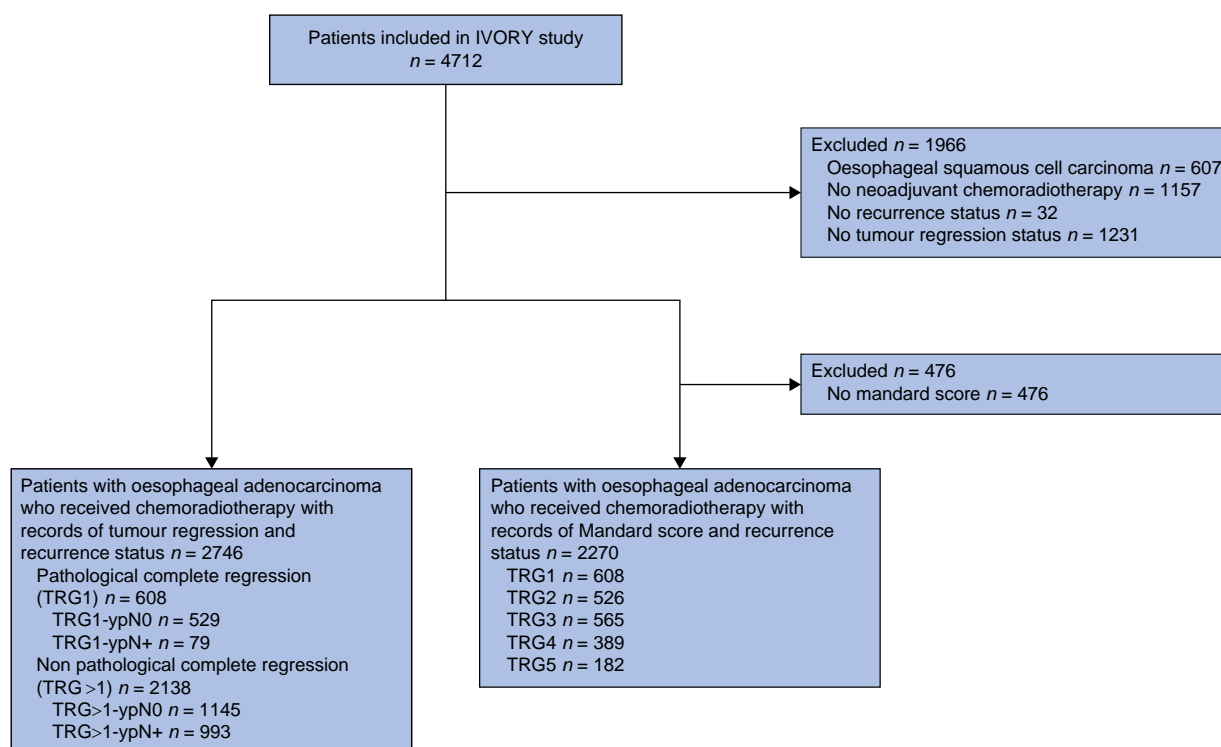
Patients included in IVORY study
$n = 4712$

Excluded $n = 1966$
Oesophageal squamous cell carcinoma $n = 607$
No neoadjuvant chemoradiotherapy $n = 1157$
No recurrence status $n = 32$
No tumour regression status $n = 1231$

Excluded $n = 476$
No mandard score $n = 476$

Patients with oesophageal adenocarcinoma who received chemoradiotherapy with records of tumour regression and recurrence status $n = 2746$
Pathological complete regression (TRG1) $n = 608$
TRG1-ypN0 $n = 529$
TRG1-ypN+ $n = 79$
Non pathological complete regression (TRG >1) $n = 2138$
TRG>1-ypN0 $n = 1145$
TRG>1-ypN+ $n = 993$

Patients with oesophageal adenocarcinoma who received chemoradiotherapy with records of Mandard score and recurrence status $n = 2270$
TRG1 $n = 608$
TRG2 $n = 526$
TRG3 $n = 565$
TRG4 $n = 389$
TRG5 $n = 182$